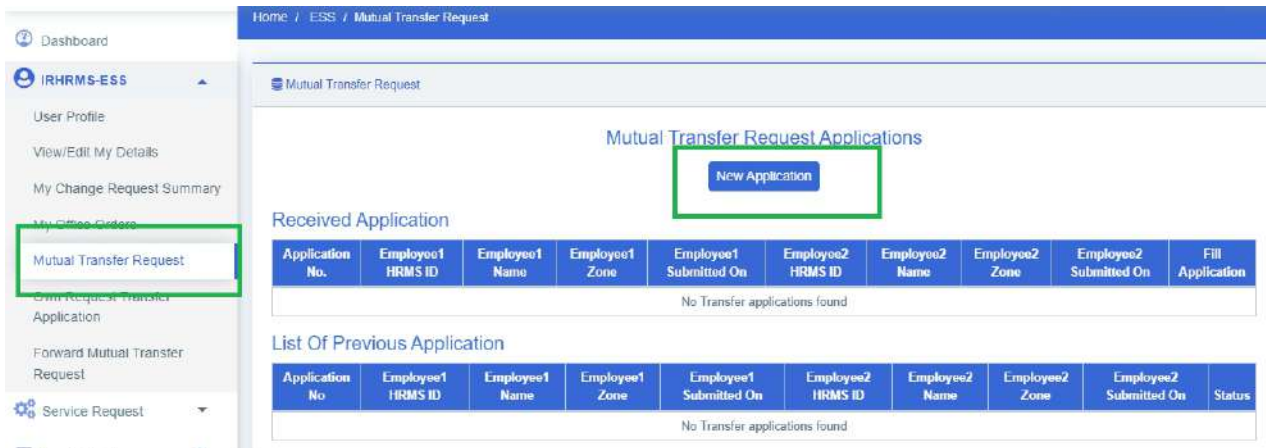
Dashboard

IRHRMS-ESS

User Profile

View/Edit My Details

My Change Request Summary

My Office Orders

Mutual Transfer Request

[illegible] Request Transfer Application

Forward Mutual Transfer Request

Service Request

Home / ESS / Mutual Transfer Request

Mutual Transfer Request

Mutual Transfer Request Applications

New Application

Received Application

| Application No. | Employee1 HRMS ID | Employee1 Name | Employee1 Zone | Employee1 Submitted On | Employee2 HRMS ID | Employee2 Name | Employee2 Zone | Employee2 Submitted On | Fill Application |
|---|---|---|---|---|---|---|---|---|---|
| No Transfer applications found | | | | | | | | | |

List Of Previous Application

| Application No | Employee1 HRMS ID | Employee1 Name | Employee1 Zone | Employee1 Submitted On | Employee2 HRMS ID | Employee2 Name | Employee2 Zone | Employee2 Submitted On | Status |
|---|---|---|---|---|---|---|---|---|---|
| No Transfer applications found | | | | | | | | | |